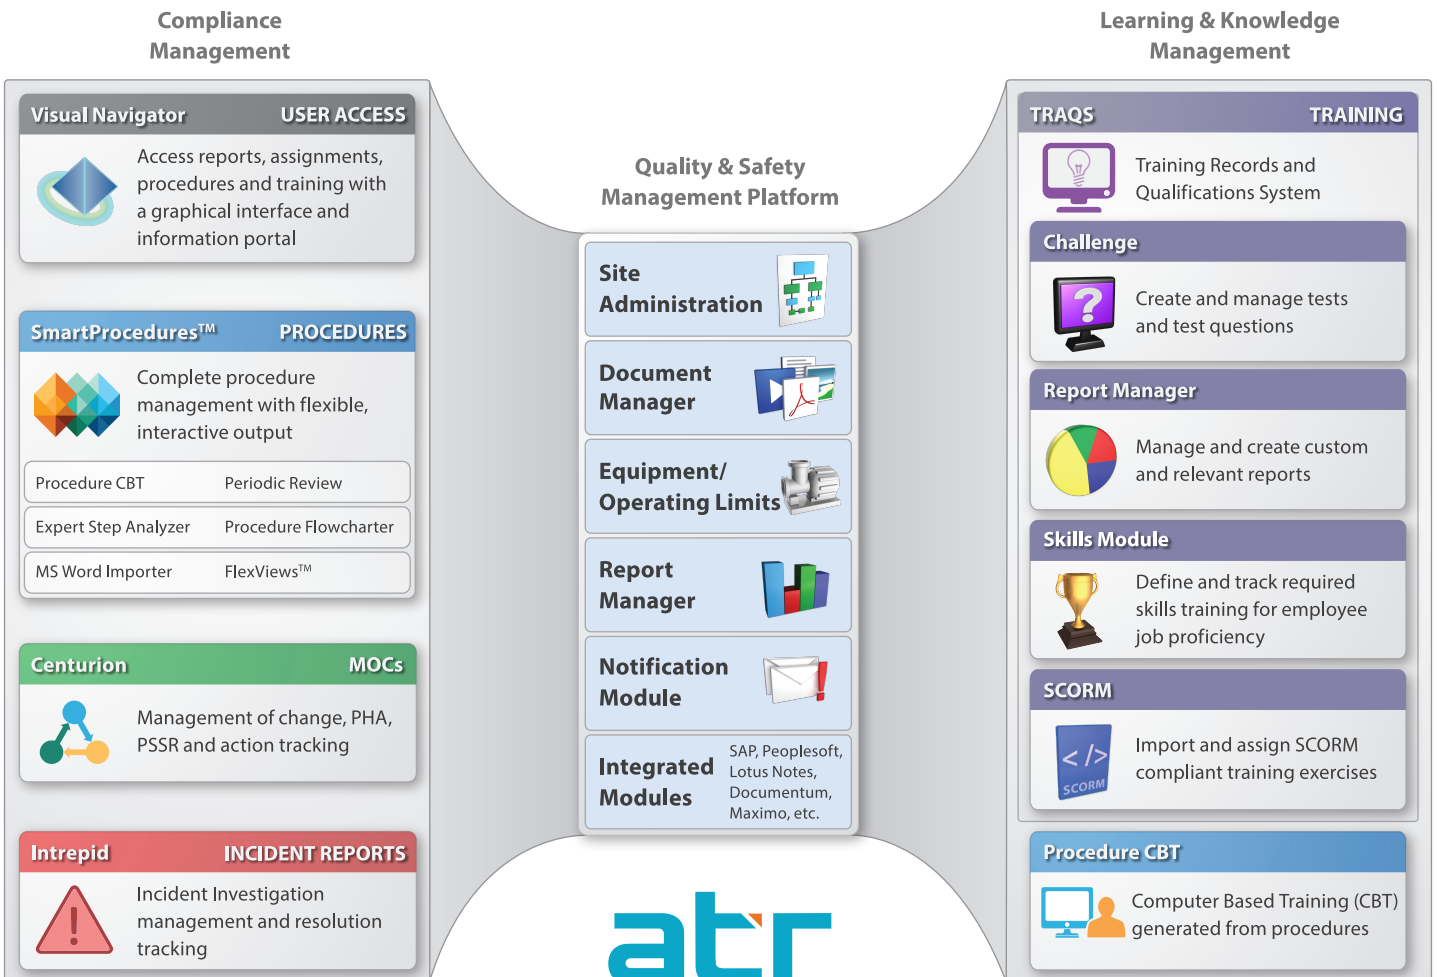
Compliance Management

Visual Navigator USER ACCESS

Access reports, assignments, procedures and training with a graphical interface and information portal

SmartProcedures™ PROCEDURES

Complete procedure management with flexible, interactive output

| Procedure CBT | Periodic Review |
|---|---|
| Expert Step Analyzer | Procedure Flowcharter |
| MS Word Importer | FlexViews™ |

Centurion MOCs

Management of change, PHA, PSSR and action tracking

Intrepid INCIDENT REPORTS

Incident Investigation management and resolution tracking

Quality & Safety Management Platform

Site Administration

Document Manager

Equipment/ Operating Limits

Report Manager

Notification Module

Integrated Modules SAP, Peoplesoft, Lotus Notes, Documentum, Maximo, etc.

atr

Learning & Knowledge Management

TRAQS TRAINING

Training Records and Qualifications System

Challenge

Create and manage tests and test questions

Report Manager

Manage and create custom and relevant reports

Skills Module

Define and track required skills training for employee job proficiency

SCORM

</> SCORM

Import and assign SCORM compliant training exercises

Procedure CBT

Computer Based Training (CBT) generated from procedures